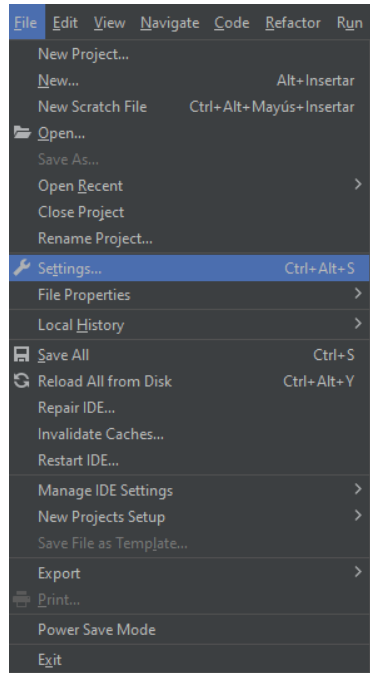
File Edit View Navigate Code Refactor Run

New Project...
New... Alt+Insertar
New Scratch File Ctrl+Alt+Mayús+Insertar
Open...
Save As...
Open Recent
Close Project
Rename Project...

Settings... Ctrl+Alt+S
File Properties

Local History

Save All Ctrl+S
Reload All from Disk Ctrl+Alt+Y
Repair IDE...
Invalidate Caches...
Restart IDE...

Manage IDE Settings
New Projects Setup
Save File as Template...

Export
Print...

Power Save Mode

Exit